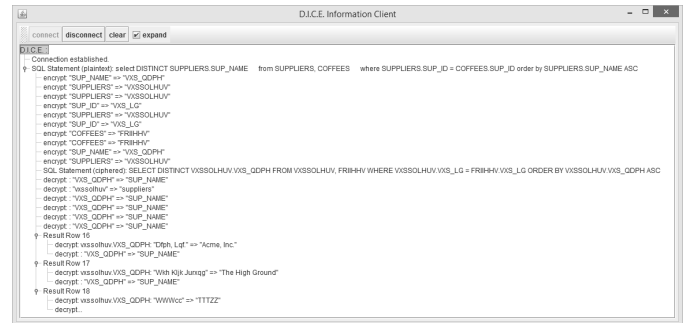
D.I.C.E. Information Client

connect disconnect clear expand

D.I.C.E.
Connection established.
SQL Statement (plaintext): select DISTINCT SUPPLIERS.SUP_NAME from SUPPLIERS, COFFEES where SUPPLIERS.SUP_ID = COFFEES.SUP_ID order by SUPPLIERS.SUP_NAME ASC
encrypt: "SUP_NAME" => "VXS_QDPH"
encrypt: "SUPPLIERS" => "VXSSOLHUV"
encrypt: "SUPPLIERS" => "VXSSOLHUV"
encrypt: "SUP_ID" => "VXS_LG"
encrypt: "SUPPLIERS" => "VXSSOLHUV"
encrypt: "SUP_ID" => "VXS_LG"
encrypt: "COFFEES" => "FRIIHHV"
encrypt: "COFFEES" => "FRIIHHV"
encrypt: "SUP_NAME" => "VXS_QDPH"
encrypt: "SUPPLIERS" => "VXSSOLHUV"
SQL Statement (ciphered): SELECT DISTINCT VXSSOLHUV.VXS_QDPH FROM VXSSOLHUV, FRIIHHV WHERE VXSSOLHUV.VXS_LG = FRIIHHV.VXS_LG ORDER BY VXSSOLHUV.VXS_QDPH ASC
decrypt : "VXS_QDPH" => "SUP_NAME"
decrypt : "vxssolhuv" => "suppliers"
decrypt : "VXS_QDPH" => "SUP_NAME"
decrypt : "VXS_QDPH" => "SUP_NAME"
decrypt : "VXS_QDPH" => "SUP_NAME"
decrypt : "VXS_QDPH" => "SUP_NAME"
Result Row 16
decrypt vxssolhuv.VXS_QDPH: "Dfph, Lqf." => "Acme, Inc."
decrypt : "VXS_QDPH" => "SUP_NAME"
Result Row 17
decrypt vxssolhuv.VXS_QDPH: "With Kljk Junqg" => "The High Ground"
decrypt : "VXS_QDPH" => "SUP_NAME"
Result Row 18
decrypt vxssolhuv.VXS_QDPH: "WWWcc" => "TTTZZ"
decrypt...